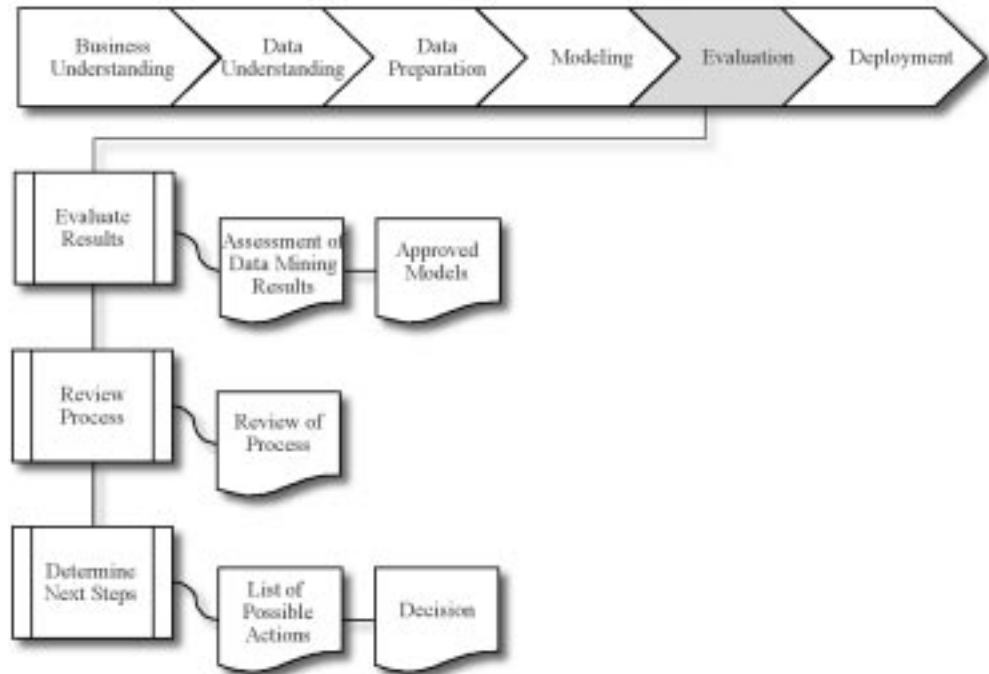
Business Understanding

Data Understanding

Data Preparation

Modeling

Evaluation

Deployment

Evaluate Results

Assessment of Data Mining Results

Approved Models

Review Process

Review of Process

Determine Next Steps

List of Possible Actions

Decision